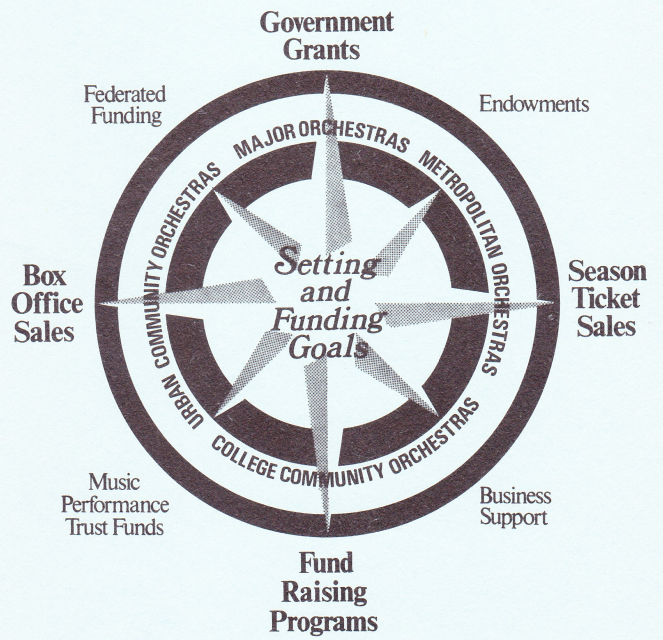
Government Grants

Federated Funding

Endowments

MAJOR ORCHESTRAS

METROPOLITAN ORCHESTRAS

URBAN COMMUNITY ORCHESTRAS

Box Office Sales

Setting and Funding Goals

Season Ticket Sales

COLLEGE COMMUNITY ORCHESTRAS

Music Performance Trust Funds

Business Support

Fund Raising Programs